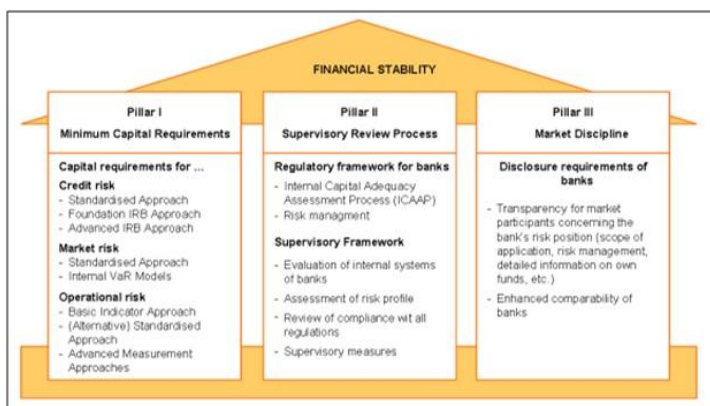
FINANCIAL STABILITY

Pillar I
Minimum Capital Requirements

Capital requirements for ...
Credit risk
- Standardised Approach
- Foundation IRB Approach
- Advanced IRB Approach
Market risk
- Standardised Approach
- Internal VaR Models
Operational risk
- Basic Indicator Approach
- (Alternative) Standardised Approach
- Advanced Measurement Approaches

Pillar II
Supervisory Review Process

Regulatory framework for banks
- Internal Capital Adequacy Assessment Process (ICAAP)
- Risk managment
Supervisory Framework
- Evaluation of internal systems of banks
- Assessment of risk profile
- Review of compliance wit all regulations
- Supervisory measures

Pillar III
Market Discipline

Disclosure requirements of banks
- Transparency for market participants concerning the bank's risk position (scope of application, risk management, detailed information on own funds, etc.)
- Enhanced comparability of banks